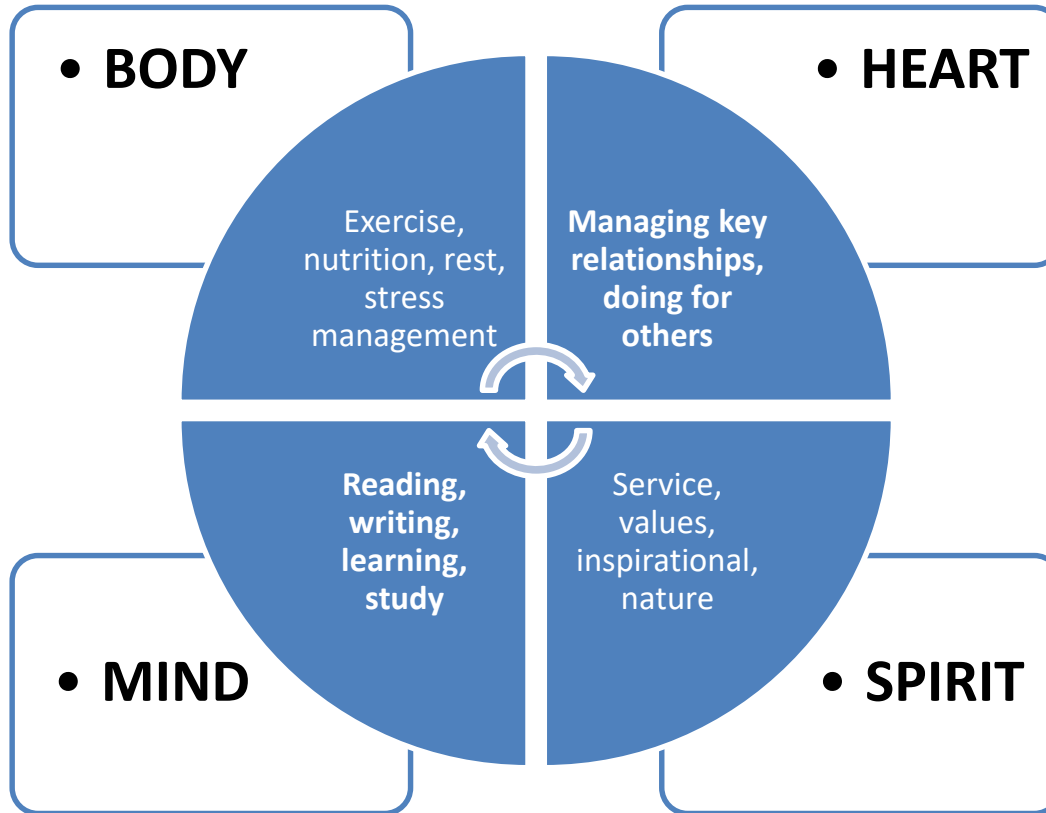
• BODY

• HEART

Exercise, nutrition, rest, stress management

Managing key relationships, doing for others

Reading, writing, learning, study

Service, values, inspirational, nature

• MIND

• SPIRIT